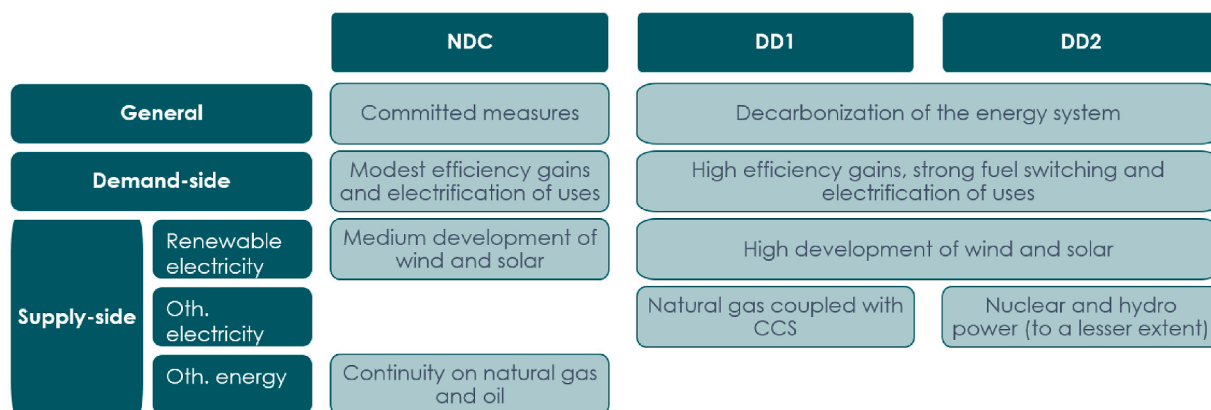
|  |  | NDC | DD1 | DD2 |
|---|---|---|---|---|
| General |  | Committed measures | Decarbonization of the energy system |  |
| Demand-side |  | Modest efficiency gains and electrification of uses | High efficiency gains, strong fuel switching and electrification of uses |  |
| Supply-side | Renewable electricity | Medium development of wind and solar | High development of wind and solar |  |
|  | Oth. electricity |  | Natural gas coupled with CCS | Nuclear and hydro power (to a lesser extent) |
|  | Oth. energy | Continuity on natural gas and oil |  |  |